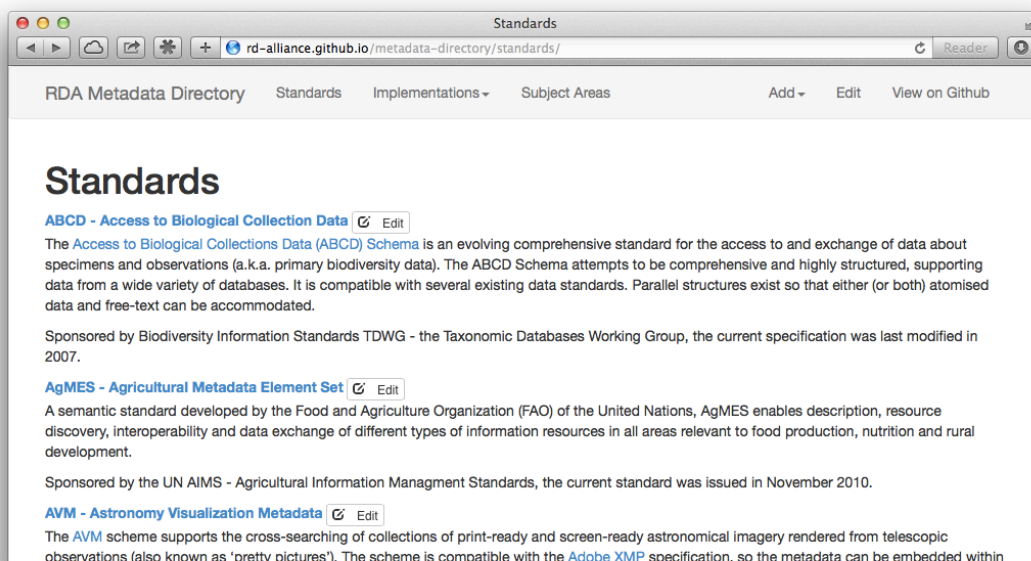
Standards

+ rd-alliance.github.io/metadata-directory/standards/

Reader

RDA Metadata Directory   Standards   Implementations   Subject Areas   Add   Edit   View on Github

Standards

ABCD - Access to Biological Collection Data Edit

The Access to Biological Collections Data (ABCD) Schema is an evolving comprehensive standard for the access to and exchange of data about specimens and observations (a.k.a. primary biodiversity data). The ABCD Schema attempts to be comprehensive and highly structured, supporting data from a wide variety of databases. It is compatible with several existing data standards. Parallel structures exist so that either (or both) atomised data and free-text can be accommodated.

Sponsored by Biodiversity Information Standards TDWG - the Taxonomic Databases Working Group, the current specification was last modified in 2007.

AgMES - Agricultural Metadata Element Set Edit

A semantic standard developed by the Food and Agriculture Organization (FAO) of the United Nations, AgMES enables description, resource discovery, interoperability and data exchange of different types of information resources in all areas relevant to food production, nutrition and rural development.

Sponsored by the UN AIMS - Agricultural Information Managment Standards, the current standard was issued in November 2010.

AVM - Astronomy Visualization Metadata Edit

The AVM scheme supports the cross-searching of collections of print-ready and screen-ready astronomical imagery rendered from telescopic observations (also known as 'pretty pictures'). The scheme is compatible with the Adobe XMP specification, so the metadata can be embedded within